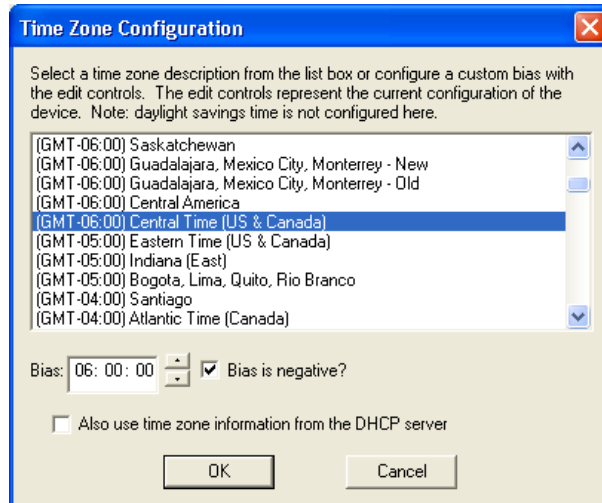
Time Zone Configuration

Select a time zone description from the list box or configure a custom bias with the edit controls. The edit controls represent the current configuration of the device. Note: daylight savings time is not configured here.

(GMT-06:00) Saskatchewan
(GMT-06:00) Guadalajara, Mexico City, Monterrey - New
(GMT-06:00) Guadalajara, Mexico City, Monterrey - Old
(GMT-06:00) Central America
(GMT-06:00) Central Time (US & Canada)
(GMT-05:00) Eastern Time (US & Canada)
(GMT-05:00) Indiana (East)
(GMT-05:00) Bogota, Lima, Quito, Rio Branco
(GMT-04:00) Santiago
(GMT-04:00) Atlantic Time (Canada)

Bias: 06: 00: 00 Bias is negative?

Also use time zone information from the DHCP server

OK Cancel